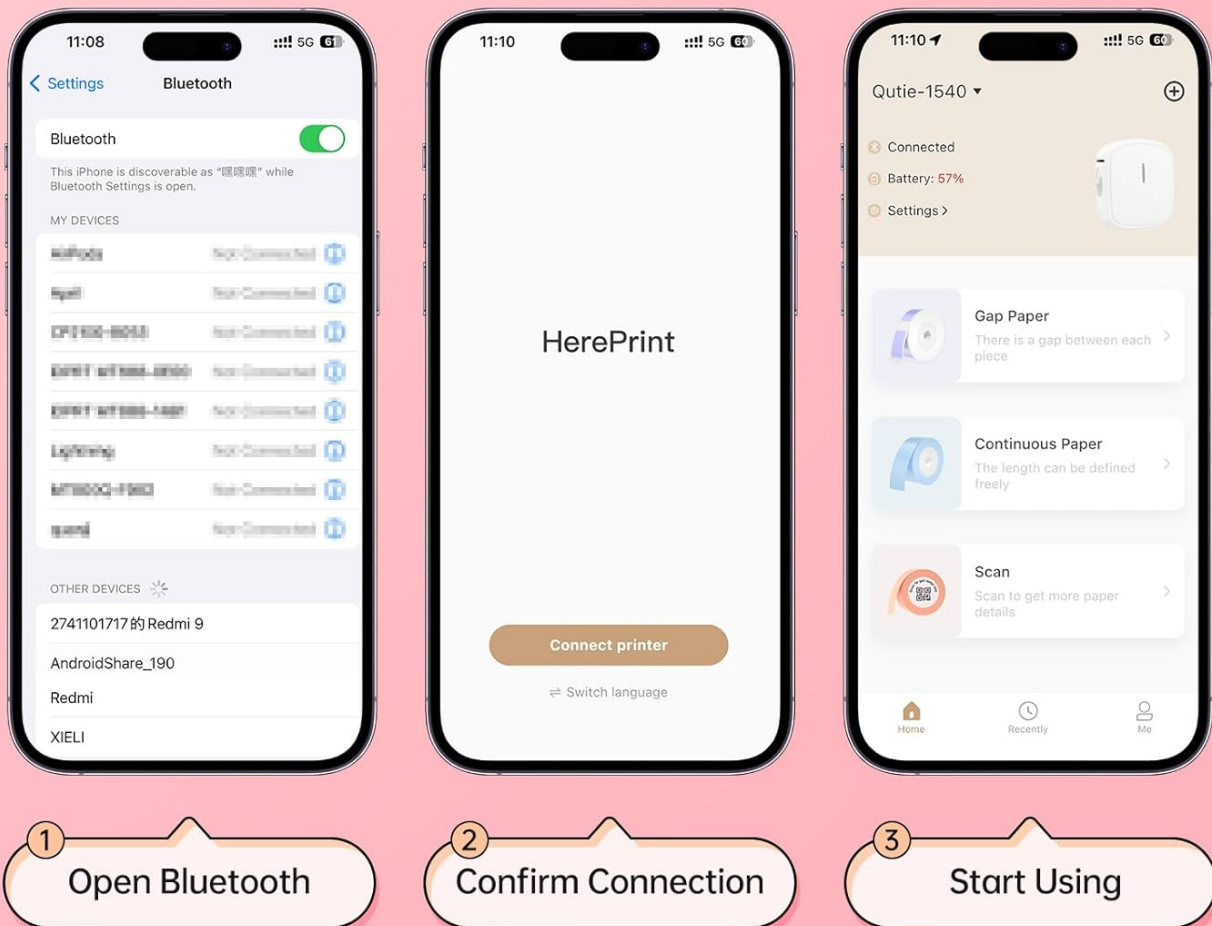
11:08 5G 61

Settings Bluetooth

Bluetooth

This iPhone is discoverable as "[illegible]" while Bluetooth Settings is open.

MY DEVICES

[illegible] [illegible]
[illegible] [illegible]
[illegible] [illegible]
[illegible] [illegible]
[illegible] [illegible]
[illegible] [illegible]
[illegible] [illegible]
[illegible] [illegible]

OTHER DEVICES

2741101717的 Redmi 9
AndroidShare_190
Redmi
XIELI

11:10 5G 60

HerePrint

Connect printer

⇌ Switch language

11:10 5G 60

Qutie-1540 ▾

Connected
Battery: 57%
Settings >

Gap Paper
There is a gap between each piece

Continuous Paper
The length can be defined freely

Scan
Scan to get more paper details

Home Recently Me

1 Open Bluetooth

2 Confirm Connection

3 Start Using